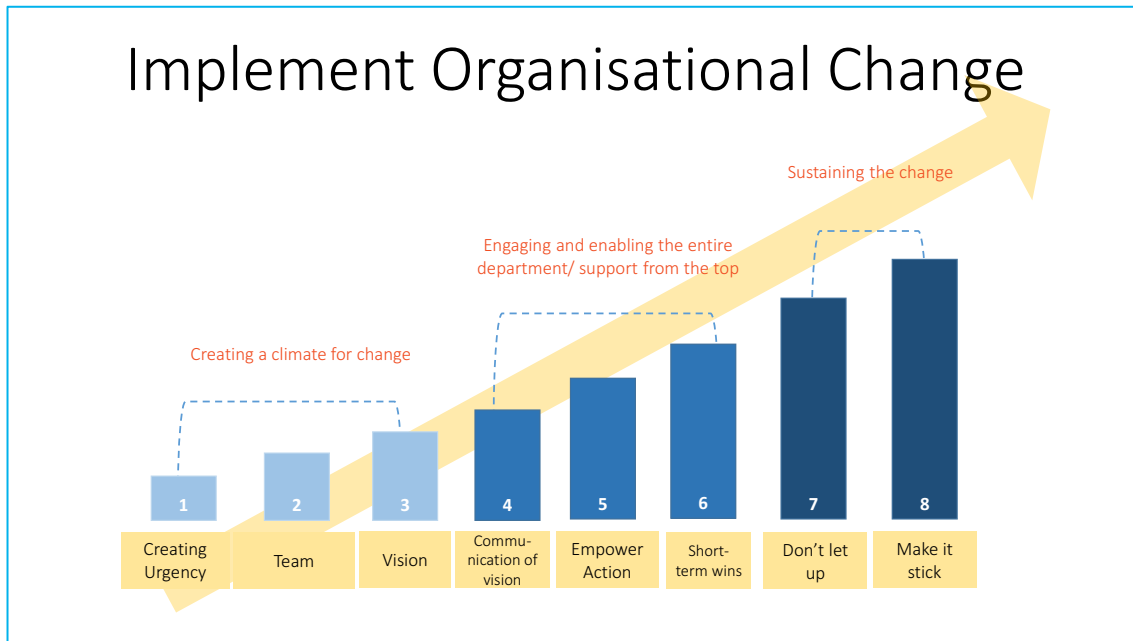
Implement Organisational Change

Sustaining the change

Engaging and enabling the entire department/ support from the top

Creating a climate for change

1
2
3
4
5
6
7
8

Creating Urgency

Team

Vision

Communication of vision

Empower Action

Short-term wins

Don't let up

Make it stick